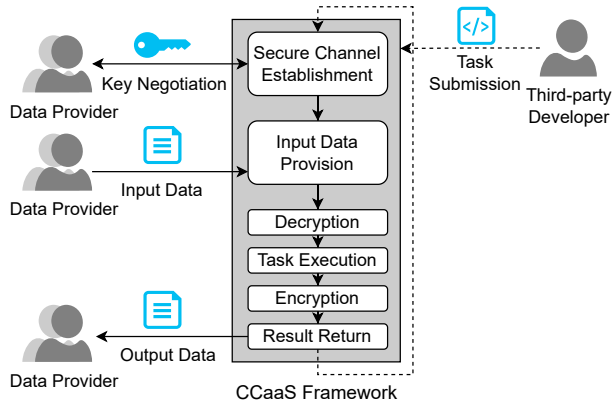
Key Negotiation

Data Provider

Secure Channel Establishment

Task Submission

Third-party Developer

Input Data Provision

Input Data

Data Provider

Decryption

Task Execution

Encryption

Result Return

Output Data

Data Provider

CCaaS Framework